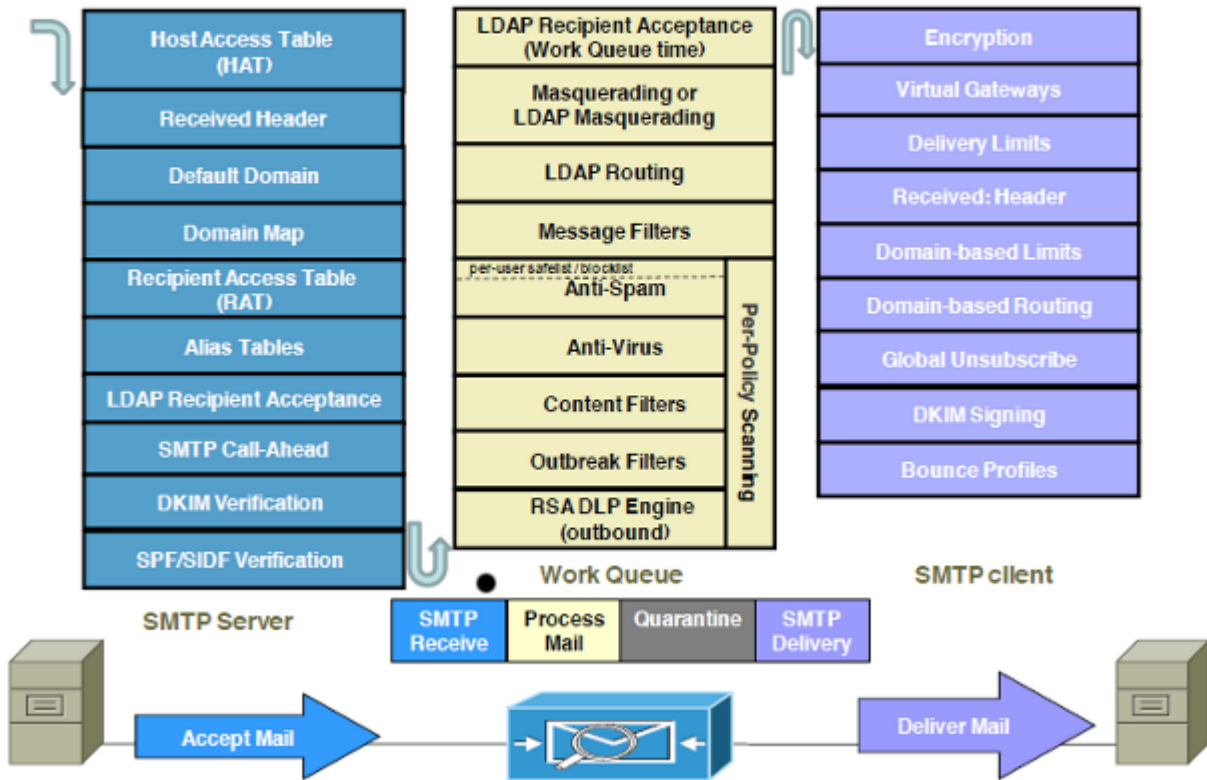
Host Access Table (HAT)

Received Header

Default Domain

Domain Map

Recipient Access Table (RAT)

Alias Tables

LDAP Recipient Acceptance

SMTP Call-Ahead

DKIM Verification

SPF/SIDF Verification

SMTP Server

LDAP Recipient Acceptance (Work Queue time)

Masquerading or LDAP Masquerading

LDAP Routing

Message Filters

per-user safelist / blocklist

Anti-Spam

Anti-Virus

Content Filters

Outbreak Filters

RSA DLP Engine (outbound)

Per-Policy Scanning

Work Queue

Encryption

Virtual Gateways

Delivery Limits

Received: Header

Domain-based Limits

Domain-based Routing

Global Unsubscribe

DKIM Signing

Bounce Profiles

SMTP client

| SMTP Receive | Process Mail | Quarantine | SMTP Delivery |
|---|---|---|---|

Accept Mail

Deliver Mail